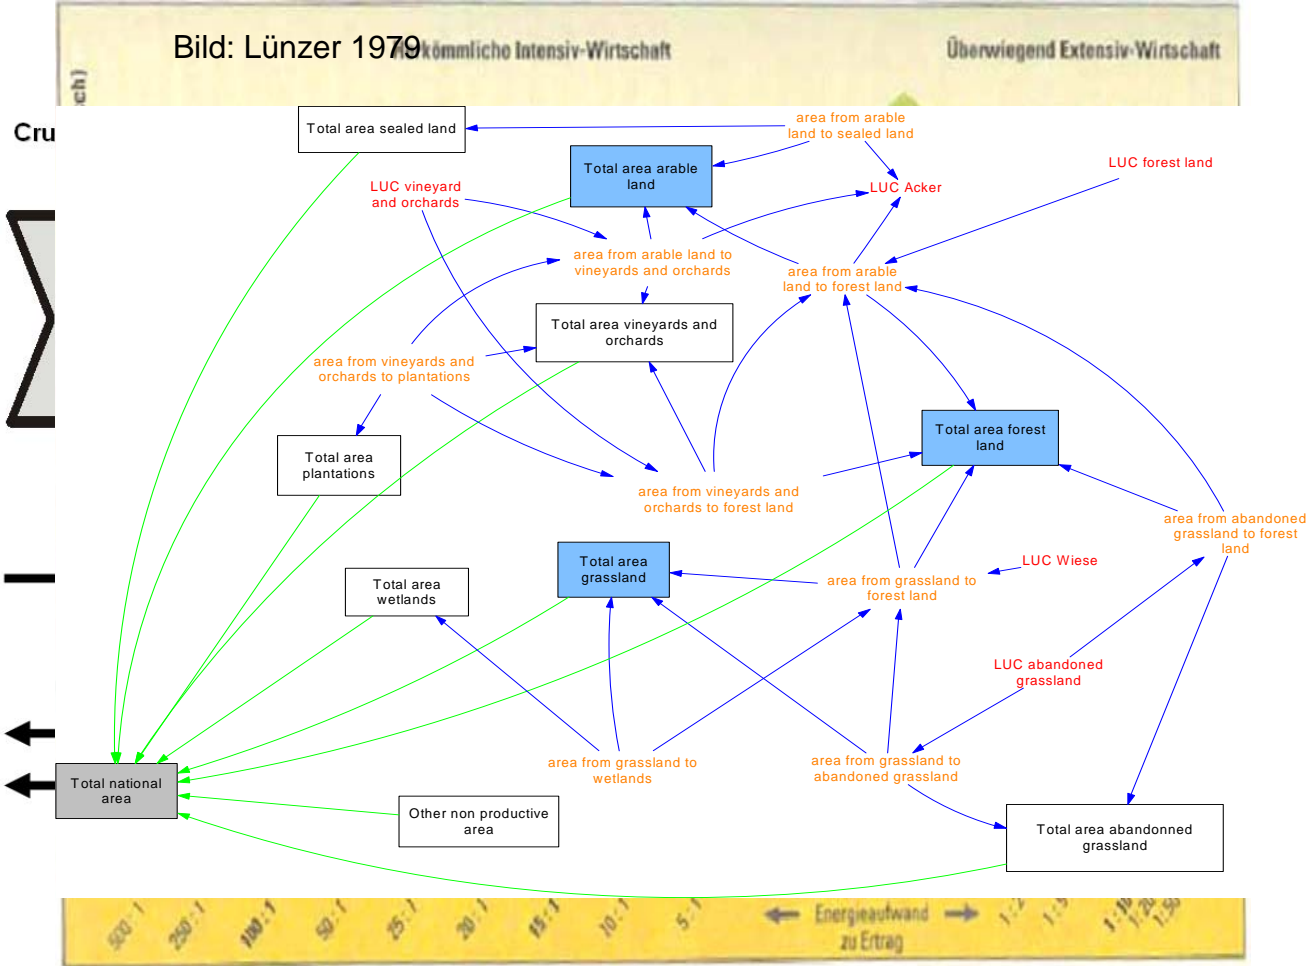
Bild: Lünzer 1979 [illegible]kömmliche Intensiv-Wirtschaft

Überwiegend Extensiv-Wirtschaft

ch)

Cru

Total area sealed land

area from arable land to sealed land

Total area arable land

LUC forest land

LUC vineyard and orchards

LUC Acker

area from arable land to vineyards and orchards

area from arable land to forest land

Total area vineyards and orchards

area from vineyards and orchards to plantations

Total area plantations

area from vineyards and orchards to forest land

Total area forest land

area from abandoned grassland to forest land

Total area grassland

LUC Wiese

area from grassland to forest land

Total area wetlands

LUC abandoned grassland

area from grassland to wetlands

area from grassland to abandoned grassland

Total national area

Other non productive area

Total area abandonned grassland

500:1 250:1 100:1 50:1 25:1 20:1 15:1 10:1 5:1 Energieaufwand zu Ertrag 1:2 1:5 1:10 1:20 1:50